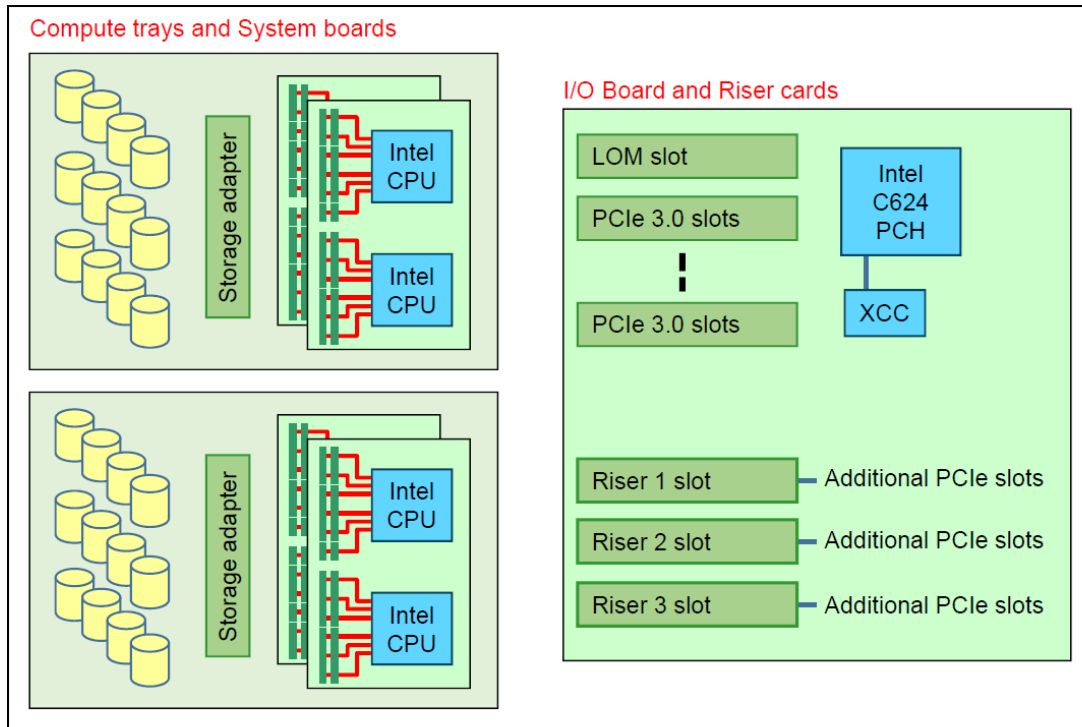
Compute trays and System boards

Storage adapter

Intel CPU

Intel CPU

Storage adapter

Intel CPU

Intel CPU

I/O Board and Riser cards

LOM slot

PCIe 3.0 slots

PCIe 3.0 slots

Intel C624 PCH

XCC

Riser 1 slot

Additional PCIe slots

Riser 2 slot

Additional PCIe slots

Riser 3 slot

Additional PCIe slots